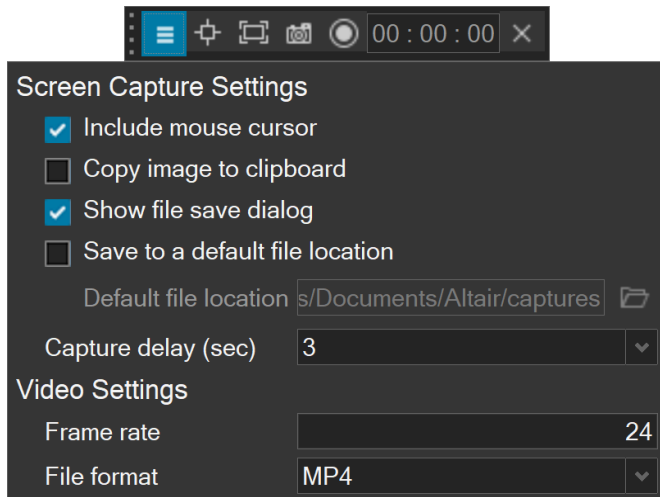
00 : 00 : 00

Screen Capture Settings

Include mouse cursor

Copy image to clipboard

Show file save dialog

Save to a default file location

Default file location s/Documents/Altair/captures

Capture delay (sec) 3

Video Settings

Frame rate 24

File format MP4